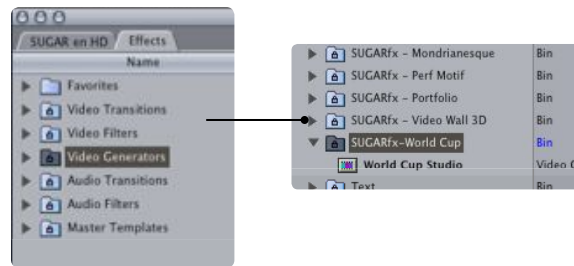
SUGAR en HD
Effects
Name
Favorites
Video Transitions
Video Filters
Video Generators
Audio Transitions
Audio Filters
Master Templates

| | |
|---|---|
| SUGARfx – Mondrianesque | Bin |
| SUGARfx – Perf Motif | Bin |
| SUGARfx – Portfolio | Bin |
| SUGARfx – Video Wall 3D | Bin |
| SUGARfx–World Cup | Bin |
| World Cup Studio | Video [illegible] |
| Text | Bin |